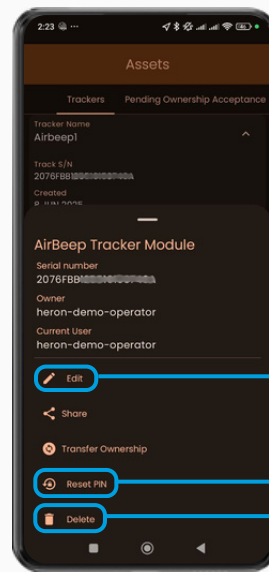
2:23 ⊡ ···

Assets

Trackers Pending Ownership Acceptance

Tracker Name
Airbeep1

Track S/N
2076FBB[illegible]

Created
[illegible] JUN 2025

AirBeep Tracker Module

Serial number
2076FBB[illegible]

Owner
heron-demo-operator

Current User
heron-demo-operator

Edit

Share

Transfer Ownership

Reset PIN

Delete